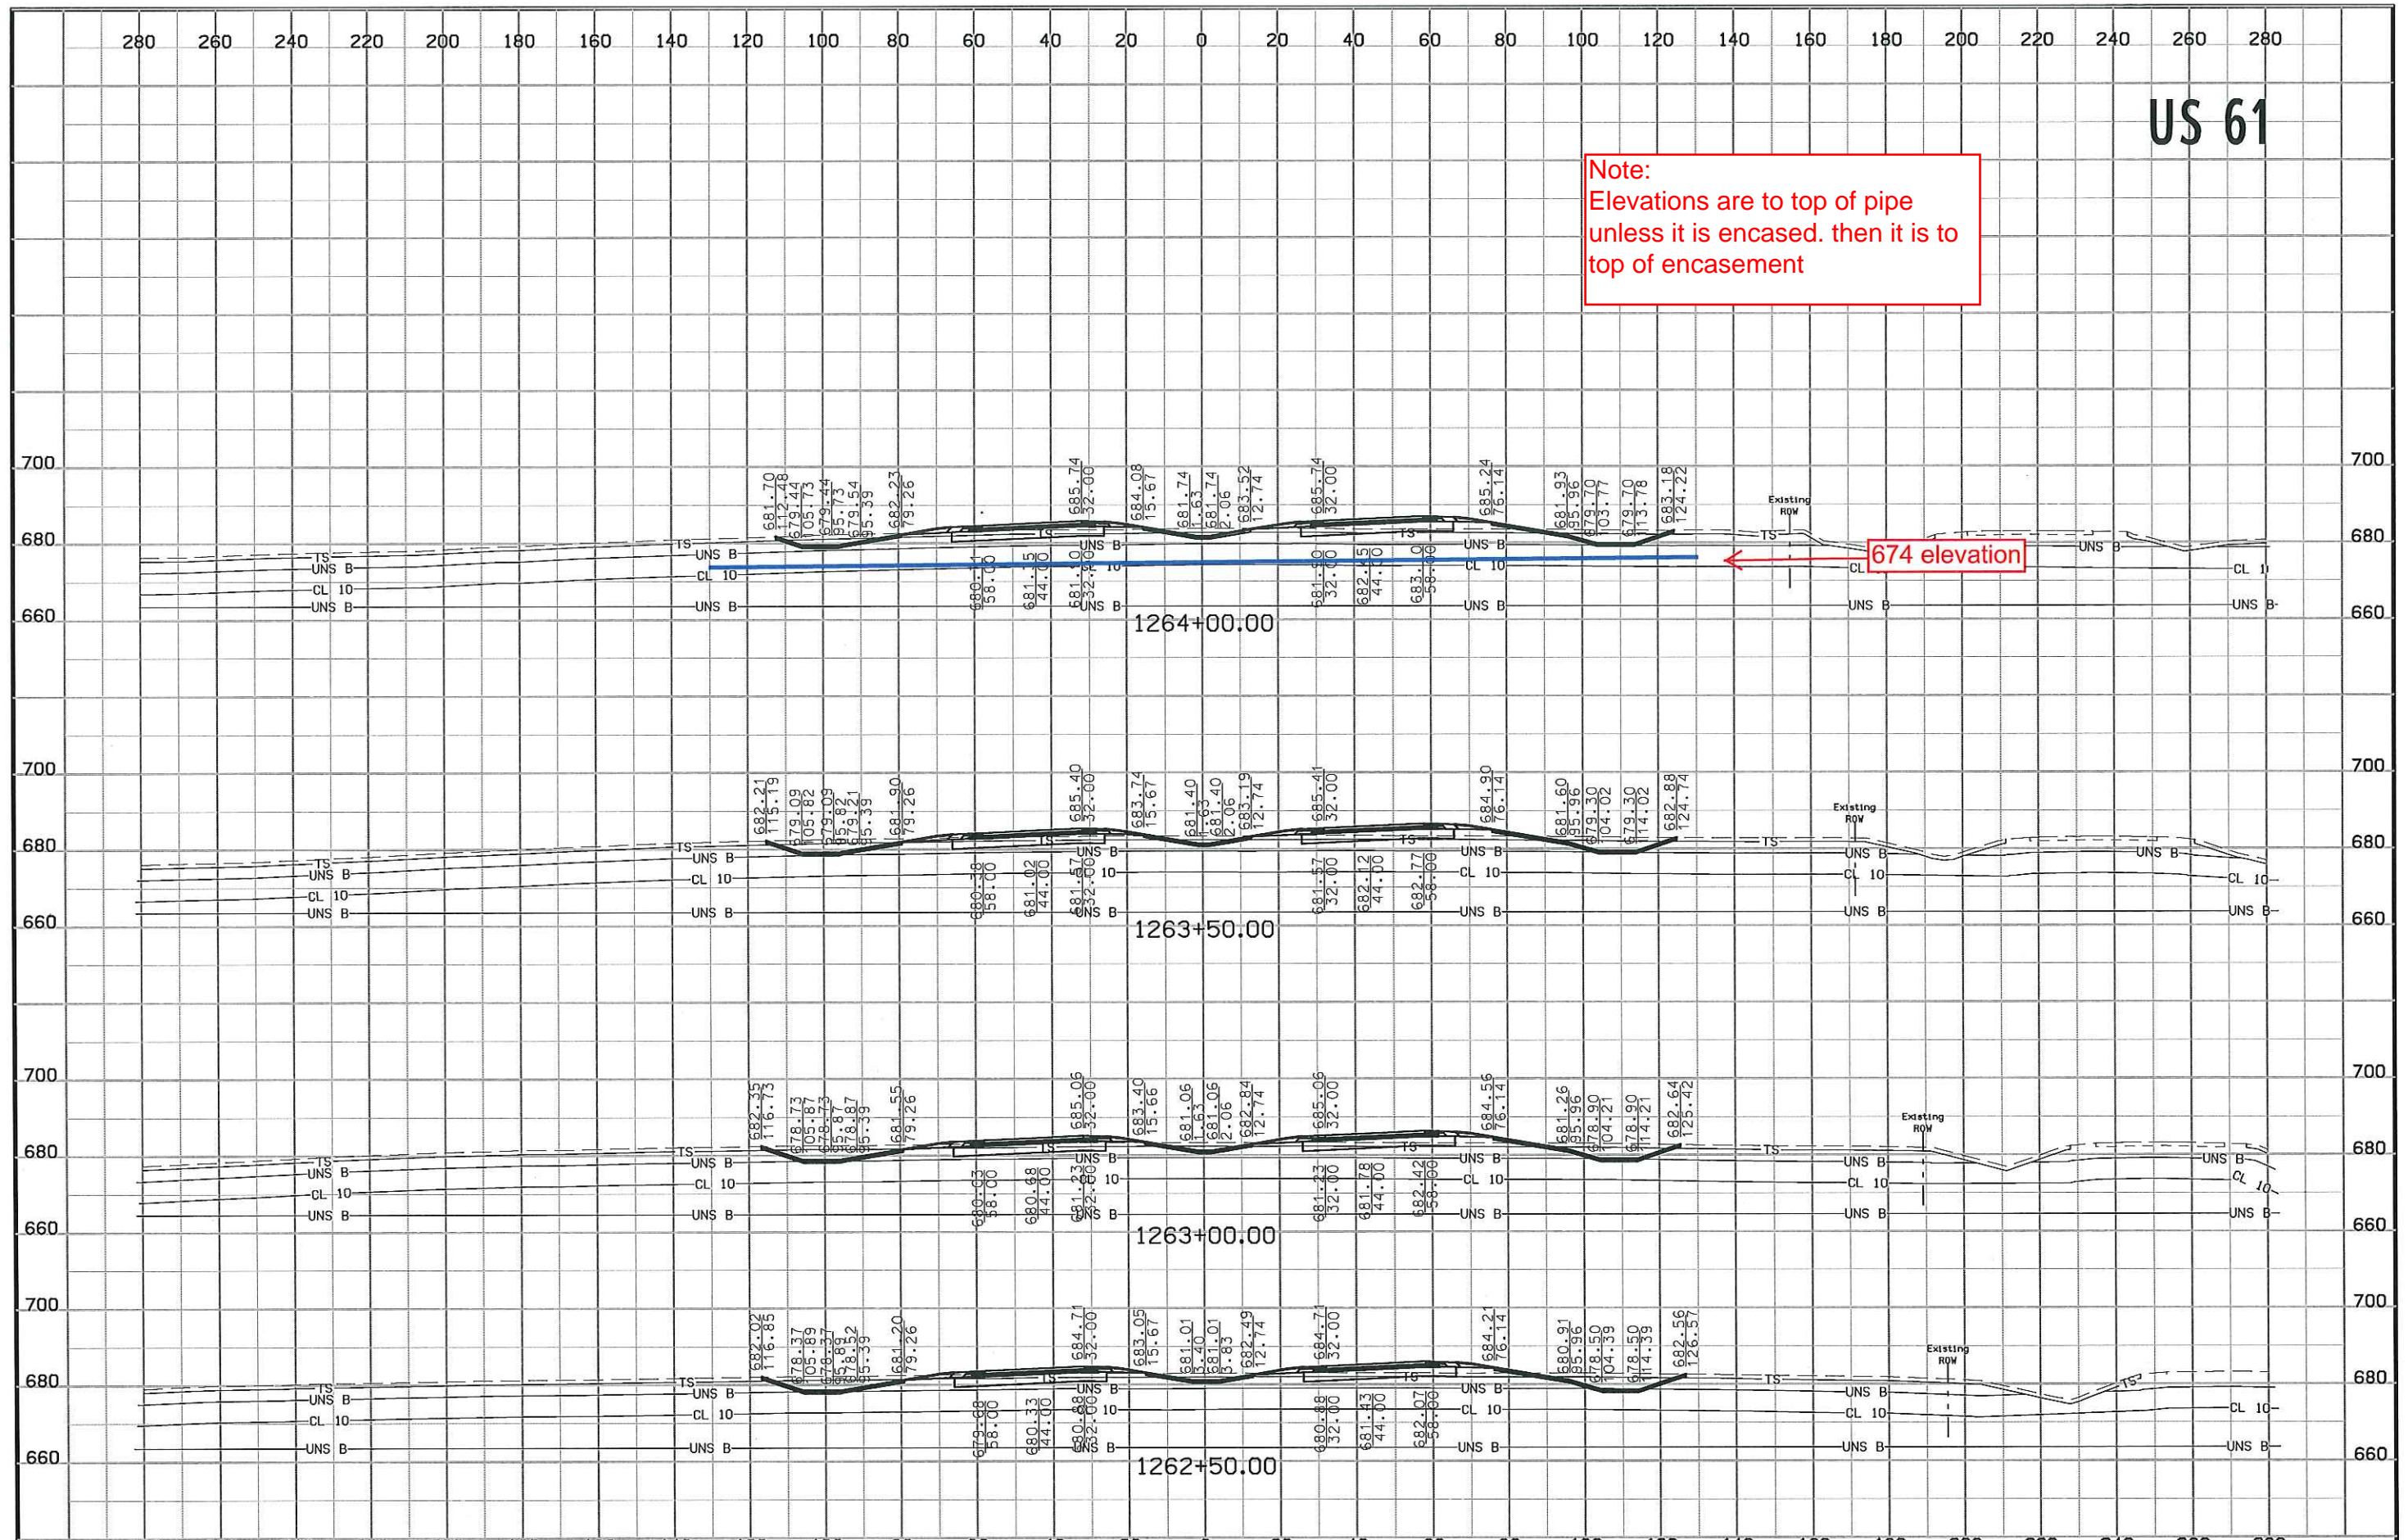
280 260 240 220 200 180 160 140 120 100 80 60 40 20 0 20 40 60 80 100 120 140 160 180 200 220 240 260 280

US 61

Note:
Elevations are to top of pipe unless it is encased. then it is to top of encasement

700
680
660

681.70 112.48 679.44 105.73 679.44 95.73 679.54 95.39 682.23 79.26 685.74 32.00 684.08 15.67 681.74 1.63 681.74 2.06 683.52 12.74 685.74 32.00 685.24 76.14 681.93 95.96 679.70 103.77 679.70 113.78 683.18 124.22

Existing ROW

TS
UNS B
CL 10
UNS B

674 elevation

1264+00.00

700
680
660

682.21 115.19 679.09 105.82 679.09 95.82 679.21 95.39 681.90 79.26 685.40 32.00 683.74 15.67 681.40 681.40 2.06 683.19 12.74 685.41 32.00 684.90 76.14 681.60 95.96 679.30 104.02 679.30 114.02 682.88 124.74

680.38 58.00 681.02 44.00 681.57 32.00 681.57 32.00 682.12 44.00 682.77 58.00

Existing ROW

TS
UNS B
CL 10
UNS B

1263+50.00

700
680
660

682.35 116.73 678.73 105.87 678.73 95.87 678.87 95.39 681.55 79.26 685.06 32.00 683.40 15.66 681.06 1.63 681.06 2.06 682.84 12.74 685.06 32.00 684.56 76.14 681.26 95.96 678.90 104.21 678.90 114.21 682.64 125.42

680.03 58.00 680.68 44.00 681.23 32.00 681.23 32.00 681.78 44.00 682.42 58.00

Existing ROW

TS
UNS B
CL 10
UNS B

1263+00.00

700
680
660

682.02 116.85 678.37 105.89 678.37 95.89 678.52 95.39 681.20 79.26 684.71 32.00 683.05 15.67 681.01 3.40 681.01 3.83 682.49 12.74 684.71 32.00 684.21 76.14 680.91 95.96 678.50 104.39 678.50 114.39 682.56 126.57

679.68 58.00 680.33 44.00 680.88 32.00 680.88 32.00 681.43 44.00 682.07 58.00

Existing ROW

TS
UNS B
CL 10
UNS B

1262+50.00